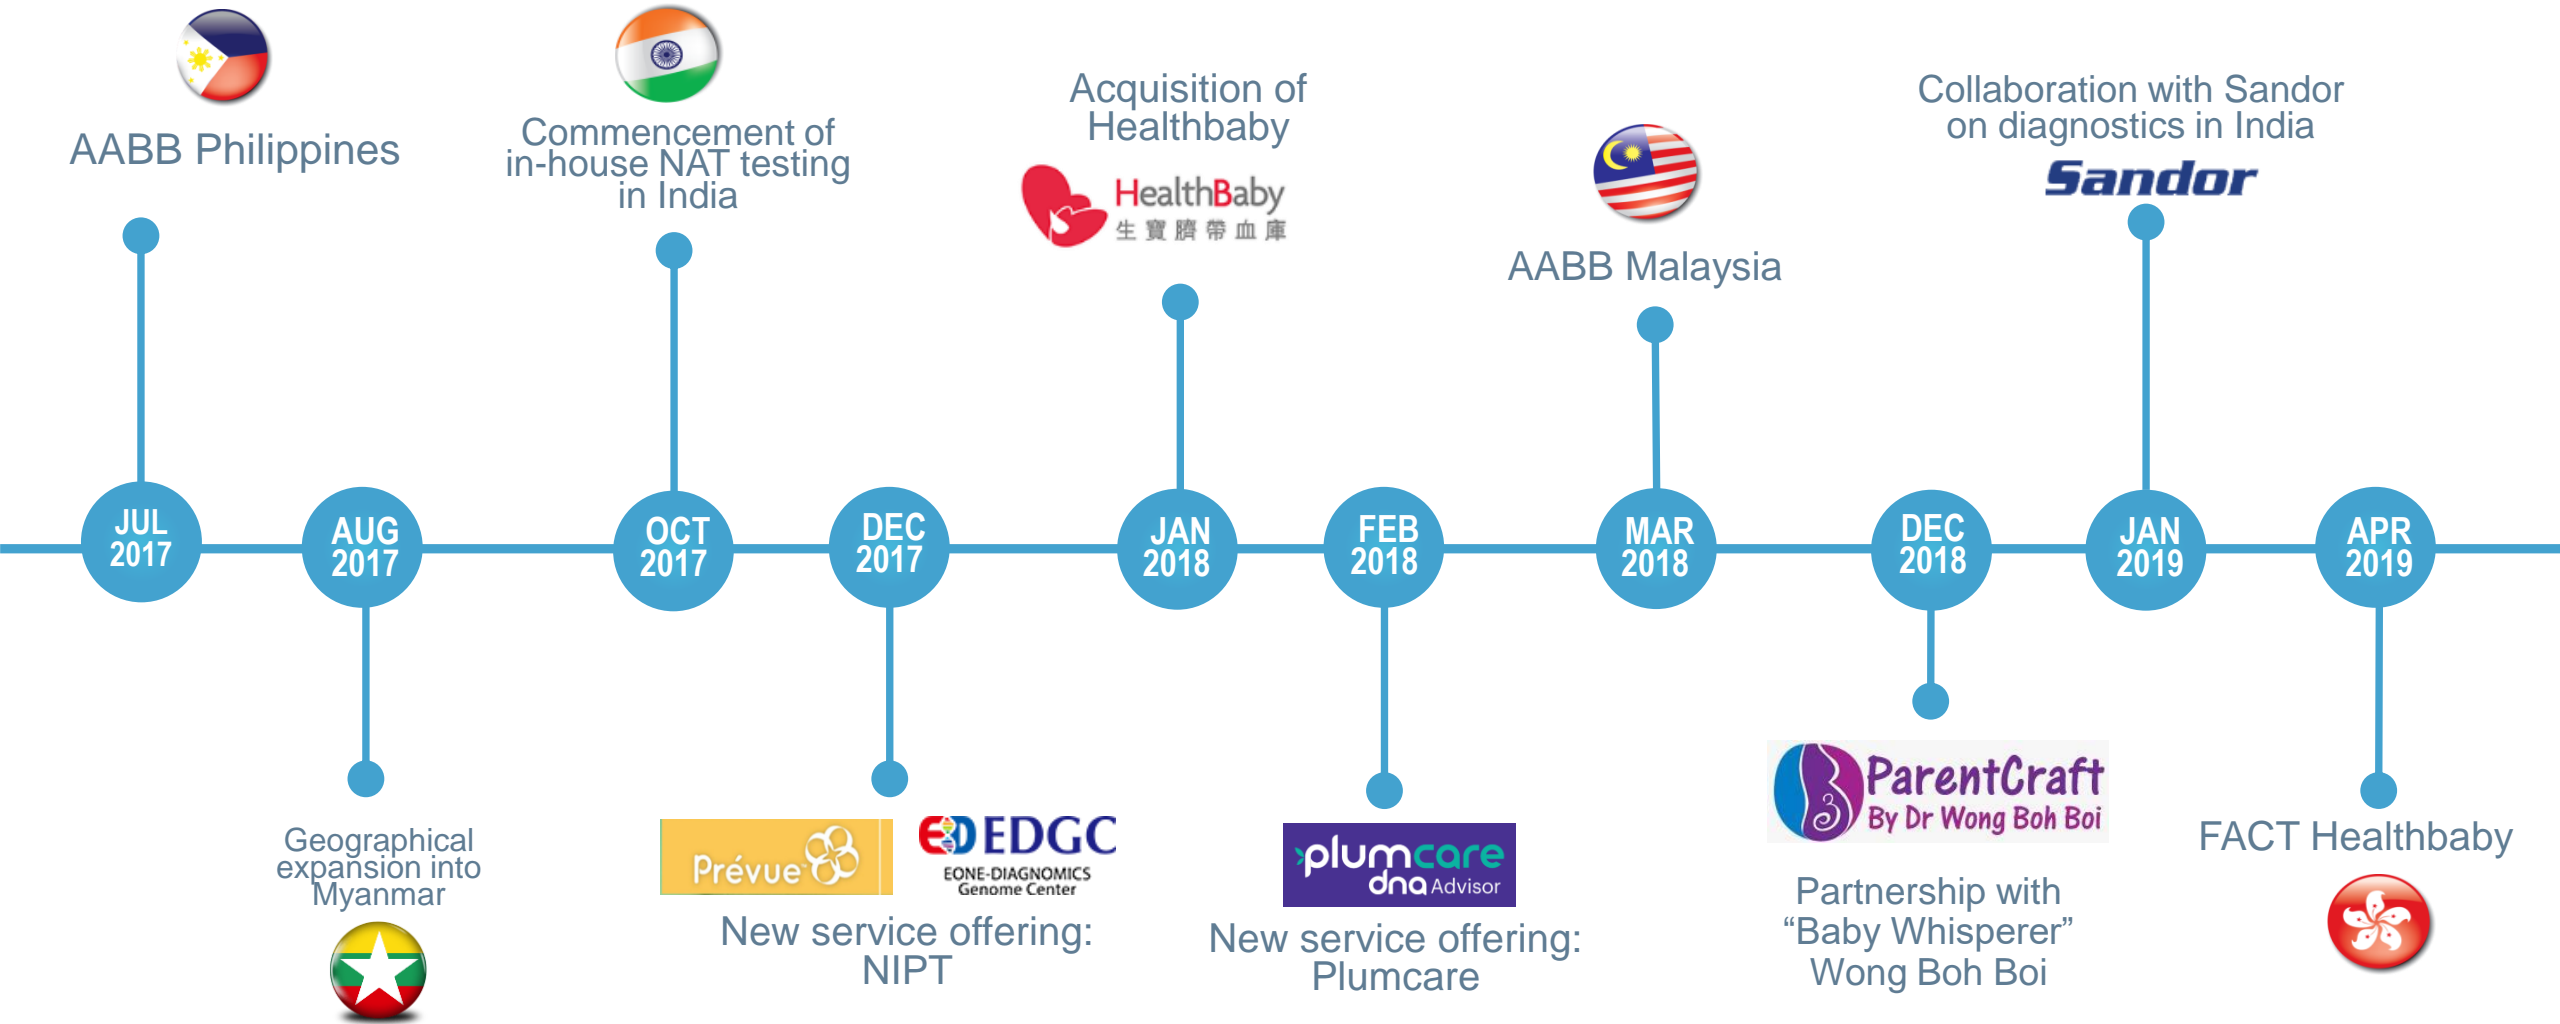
AABB Philippines

Commencement of in-house NAT testing in India

Acquisition of Healthbaby

HealthBaby
生寶臍帶血庫

AABB Malaysia

Collaboration with Sandor on diagnostics in India

Sandor

JUL 2017

AUG 2017

OCT 2017

DEC 2017

JAN 2018

FEB 2018

MAR 2018

DEC 2018

JAN 2019

APR 2019

Geographical expansion into Myanmar

Prévue

EDGC
EONE-DIAGNOMICS Genome Center

New service offering: NIPT

plumcare dna Advisor

New service offering: Plumcare

ParentCraft
By Dr Wong Boh Boi

Partnership with "Baby Whisperer" Wong Boh Boi

FACT Healthbaby